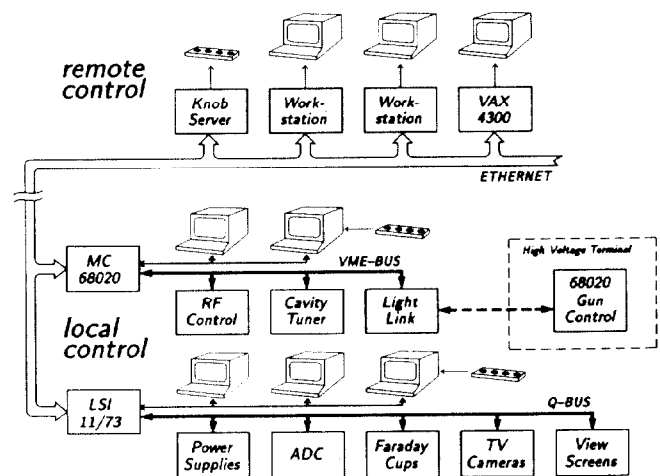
remote control

Knob Server

Workstation

Workstation

VAX 4300

ETHERNET

MC 68020

VME-BUS

High Voltage Terminal

RF Control

Cavity Tuner

Light Link

68020 Gun Control

local control

LSI 11/73

Q-BUS

Power Supplies

ADC

Faraday Cups

TV Cameras

View Screens